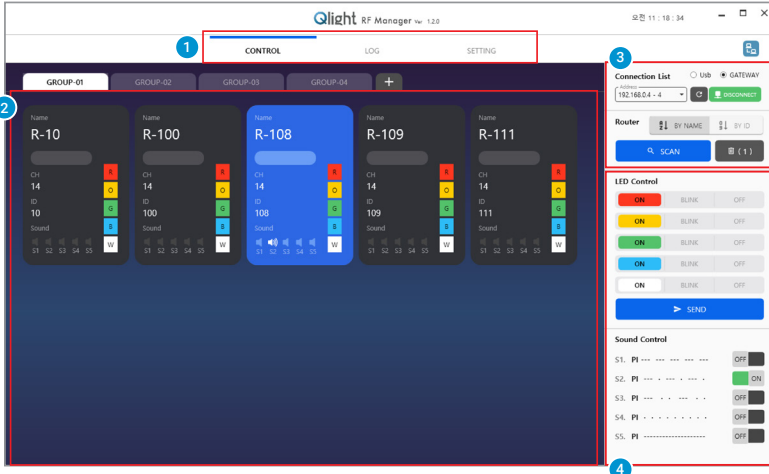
Qlight RF Manager Ver. 1.2.0

오전 11 : 18 : 34

1

CONTROL

LOG

SETTING

GROUP-01

GROUP-02

GROUP-03

GROUP-04

+

2

Name
R-10
CH
14
ID
10
Sound
S1 S2 S3 S4 S5
R O G B W

Name
R-100
CH
14
ID
100
Sound
S1 S2 S3 S4 S5
R O G B W

Name
R-108
CH
14
ID
108
Sound
S1 S2 S3 S4 S5
R O G B W

Name
R-109
CH
14
ID
109
Sound
S1 S2 S3 S4 S5
R O G B W

Name
R-111
CH
14
ID
111
Sound
S1 S2 S3 S4 S5
R O G B W

3

Connection List
Usb
GATEWAY
Address
192.168.0.4 - 4
DISCONNECT

Router
BY NAME
BY ID

SCAN
( 1 )

LED Control

| ON | BLINK | OFF |
|---|---|---|
| ON | BLINK | OFF |
| ON | BLINK | OFF |
| ON | BLINK | OFF |
| ON | BLINK | OFF |

SEND

Sound Control

S1. PI --- --- --- --- --- OFF
S2. PI --- - --- - --- - ON
S3. PI --- - - --- - - OFF
S4. PI - - - - - - - - - OFF
S5. PI -------------------- OFF

4